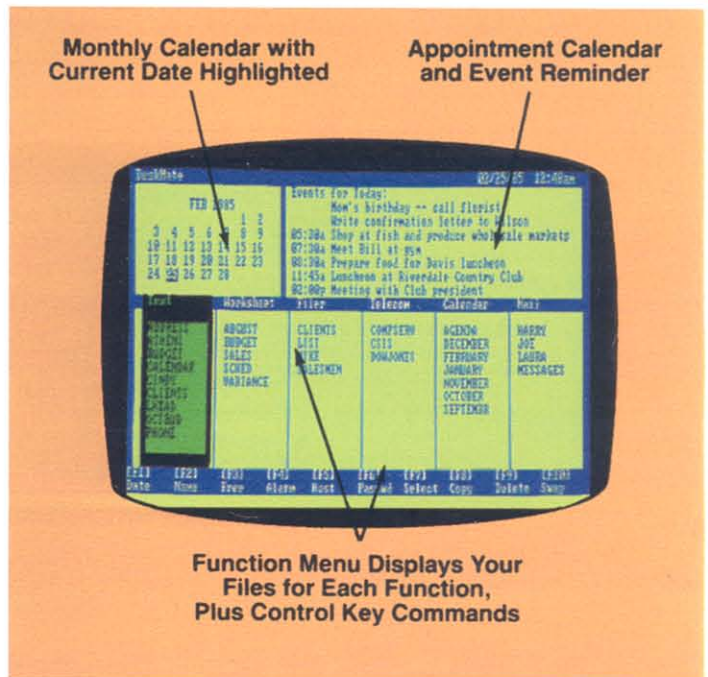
Monthly Calendar with Current Date Highlighted

Appointment Calendar and Event Reminder

DeskMate 02/25/85 12:48am

FEB 1985

|  |  |  |  |  | 1 | 2 |
|---|---|---|---|---|---|---|
| 3 | 4 | 5 | 6 | 7 | 8 | 9 |
| 10 | 11 | 12 | 13 | 14 | 15 | 16 |
| 17 | 18 | 19 | 20 | 21 | 22 | 23 |
| 24 | 25 | 26 | 27 | 28 |  |  |

Events for Today:
Mom's birthday -- call florist
Write confirmation letter to Wilson
05:30a Shop at fish and produce wholesale markets
07:30a Meet Bill at gym
08:30a Prepare food for Davis luncheon
11:45a Luncheon at Riverdale Country Club
02:00p Meeting with Club president

| Text | Worksheet | Filer | Telecom | Calendar | Mail |
|---|---|---|---|---|---|
| ADDRESS | ABCOST | CLIENTS | COMPUSRV | AGENDA | HARRY |
| AGENDA | BUDGET | LIST | CSIS | DECEMBER | JOE |
| BUDGET | SALES | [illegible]KE | DOWJONES | FEBRUARY | LAURA |
| CALENDAR | SCHED | SALESMEN |  | JANUARY | MESSAGES |
| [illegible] | VARIANCE |  |  | NOVEMBER |  |
| CLIENTS |  |  |  | OCTOBER |  |
| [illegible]AS |  |  |  | SEPTEMBR |  |
| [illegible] |  |  |  |  |  |
| PHONE |  |  |  |  |  |

[F1] Date [F2] Name [F3] Free [F4] Alarm [F5] Host [F6] Passwd [F7] Select [F8] Copy [F9] Delete [F10] Swap

Function Menu Displays Your Files for Each Function, Plus Control Key Commands